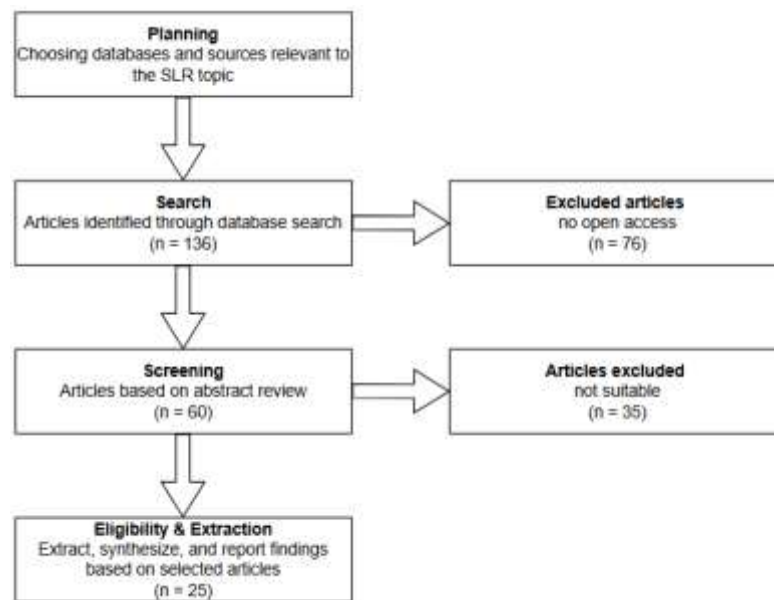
**Planning**
Choosing databases and sources relevant to the SLR topic

**Search**
Articles identified through database search
(n = 136)

**Excluded articles**
no open access
(n = 76)

**Screening**
Articles based on abstract review
(n = 60)

**Articles excluded**
not suitable
(n = 35)

**Eligibility & Extraction**
Extract, synthesize, and report findings based on selected articles
(n = 25)